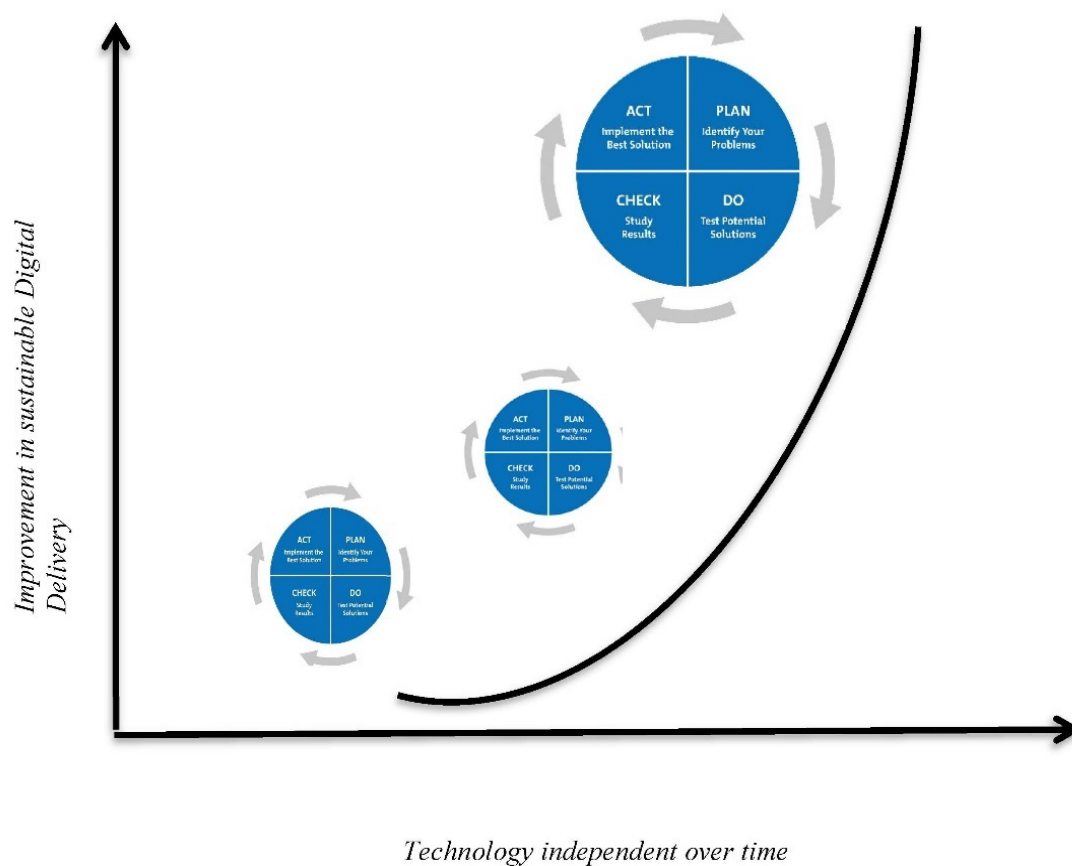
ACT
Implement the Best Solution

PLAN
Identify Your Problems

CHECK
Study Results

DO
Test Potential Solutions

ACT
Implement the Best Solution

PLAN
Identify Your Problems

CHECK
Study Results

DO
Test Potential Solutions

ACT
Implement the Best Solution

PLAN
Identify Your Problems

CHECK
Study Results

DO
Test Potential Solutions

Improvement in sustainable Digital Delivery

Technology independent over time